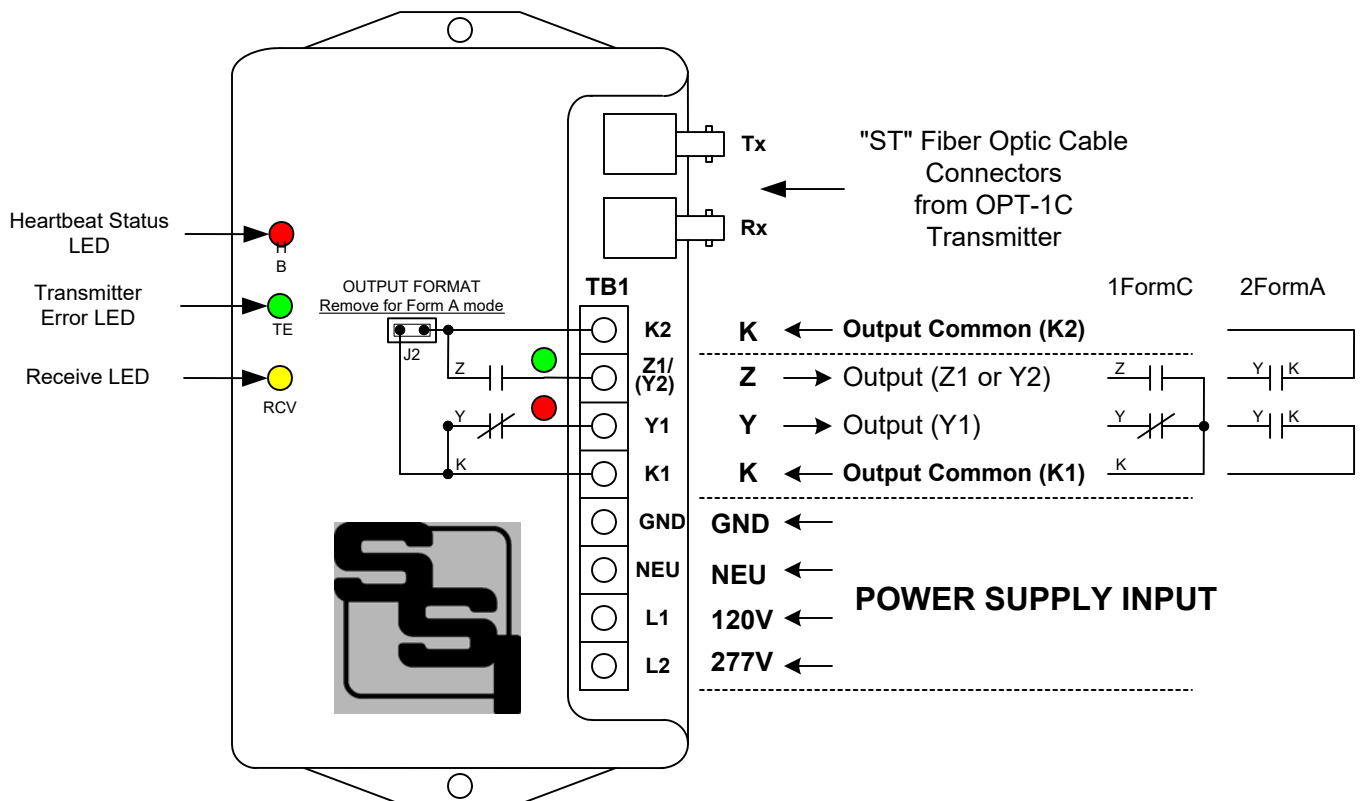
Heartbeat Status LED

B

Transmitter Error LED

TE

Receive LED

RCV

OUTPUT FORMAT
Remove for Form A mode

J2

Z

Y

K

Tx

Rx

"ST" Fiber Optic Cable Connectors from OPT-1C Transmitter

TB1

K2

Z1/ (Y2)

Y1

K1

GND

NEU

L1

L2

1FormC 2FormA

K ← Output Common (K2)

Z → Output (Z1 or Y2)

Y → Output (Y1)

K ← Output Common (K1)

Z

Y

K

Y K

Y K

GND ←

NEU ←

120V ←

277V ←

POWER SUPPLY INPUT